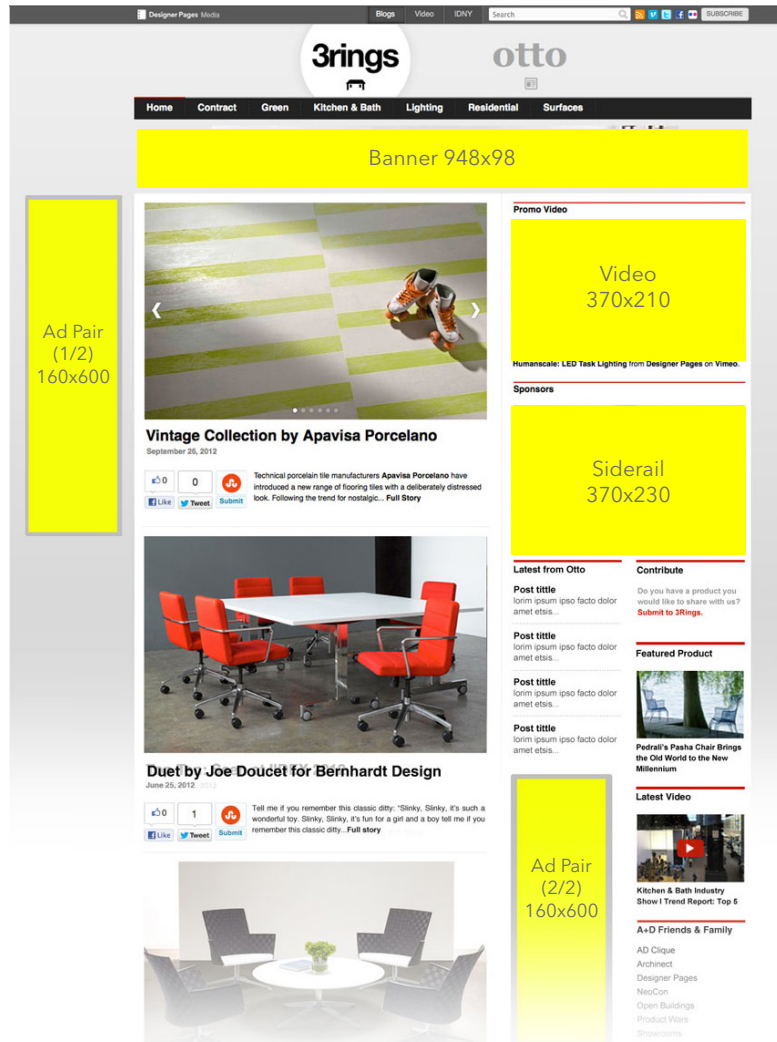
Designer Pages Media

Blogs Video IDNY Search SUBSCRIBE

3rings

otto

Home Contract Green Kitchen & Bath Lighting Residential Surfaces

Banner 948x98

Ad Pair (1/2) 160x600

Vintage Collection by Apavisa Porcelano

September 26, 2012

0 0 Like Tweet Submit

Technical porcelain tile manufacturers **Apavisa Porcelano** have introduced a new range of flooring tiles with a deliberately distressed look. Following the trend for nostalgic... **Full Story**

Duet by Joe Doucet for Bernhardt Design

June 25, 2012

0 1 Like Tweet Submit

Tell me if you remember this classic ditty: "Slinky, Slinky, it's such a wonderful toy. Slinky, Slinky, it's fun for a girl and a boy tell me if you remember this classic ditty...**Full story**

Promo Video

Video 370x210

Humanscale: LED Task Lighting from Designer Pages on Vimeo.

Sponsors

Siderail 370x230

Latest from Otto

Post tittle
lorim ipsum ipso facto dolor amet etsis...

Post tittle
lorim ipsum ipso facto dolor amet etsis...

Post tittle
lorim ipsum ipso facto dolor amet etsis...

Post tittle
lorim ipsum ipso facto dolor amet etsis...

Contribute

Do you have a product you would like to share with us? Submit to 3Rings.

Featured Product

Pedrali's Pasha Chair Brings the Old World to the New Millennium

Latest Video

Kitchen & Bath Industry Show I Trend Report: Top 5

A+D Friends & Family

AD Clique
Archinect
Designer Pages
NeoCon
Open Buildings
Product Wars
Showrooms

Ad Pair (2/2) 160x600